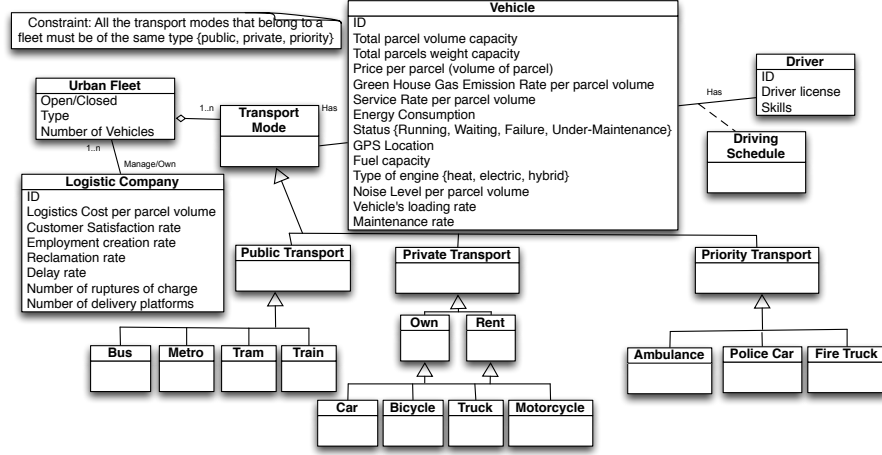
Constraint: All the transport modes that belong to a fleet must be of the same type {public, private, priority}

Vehicle
ID
Total parcel volume capacity
Total parcels weight capacity
Price per parcel (volume of parcel)
Green House Gas Emission Rate per parcel volume
Service Rate per parcel volume
Energy Consumption
Status {Running, Waiting, Failure, Under-Maintenance}
GPS Location
Fuel capacity
Type of engine {heat, electric, hybrid}
Noise Level per parcel volume
Vehicle's loading rate
Maintenance rate

Urban Fleet
Open/Closed
Type
Number of Vehicles

1..n

Transport Mode

Has

Driver
ID
Driver license
Skills

Has

Driving Schedule

1..n

Manage/Own

Logistic Company
ID
Logistics Cost per parcel volume
Customer Satisfaction rate
Employment creation rate
Reclamation rate
Delay rate
Number of ruptures of charge
Number of delivery platforms

Public Transport

Private Transport

Priority Transport

Own

Rent

Bus

Metro

Tram

Train

Ambulance

Police Car

Fire Truck

Car

Bicycle

Truck

Motorcycle